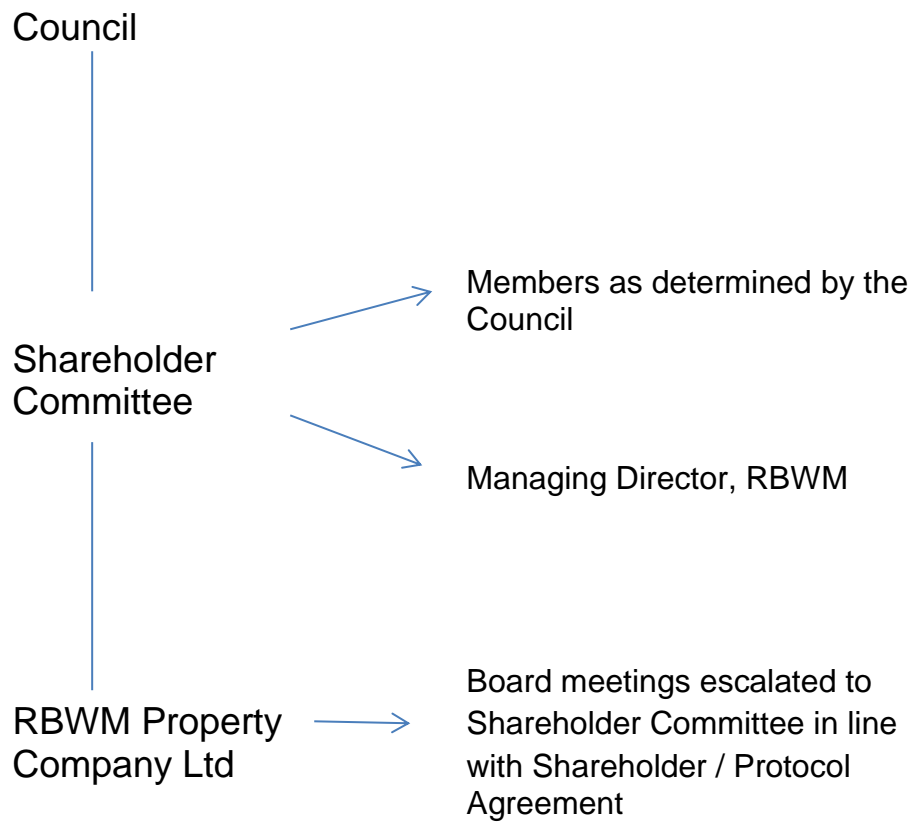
Council

Members as determined by the Council

Shareholder Committee

Managing Director, RBWM

RBWM Property Company Ltd

Board meetings escalated to Shareholder Committee in line with Shareholder / Protocol Agreement